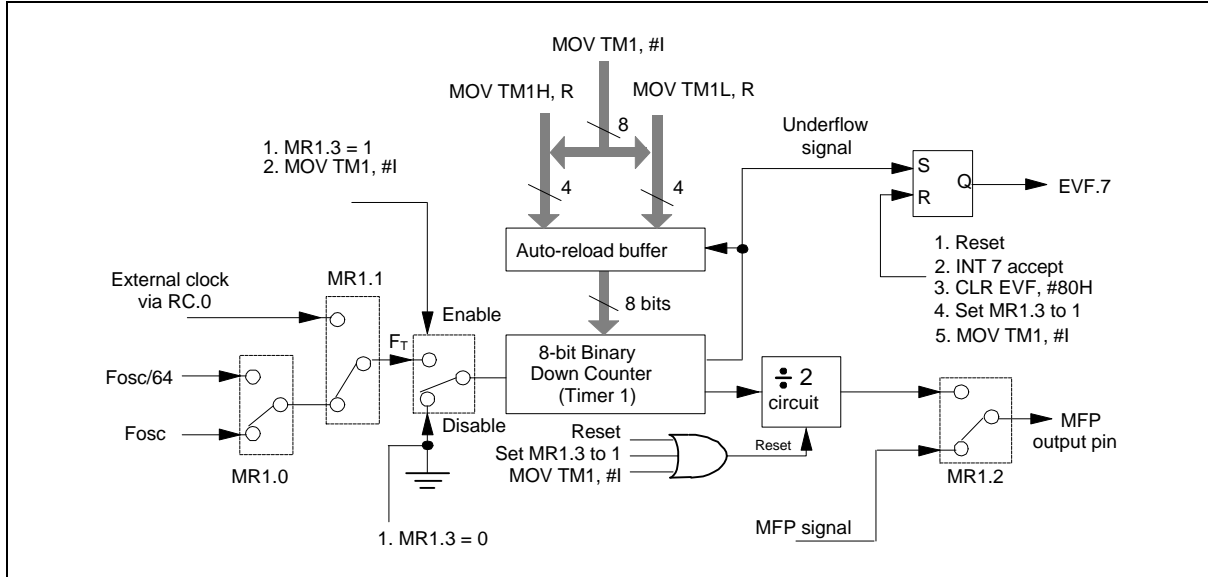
MOV TM1, #I

MOV TM1H, R

MOV TM1L, R

8

1. MR1.3 = 1
2. MOV TM1, #I

Underflow signal

S

Q

EVF.7

R

4

4

Auto-reload buffer

1. Reset
2. INT 7 accept
3. CLR EVF, #80H
4. Set MR1.3 to 1
5. MOV TM1, #I

External clock via RC.0

MR1.1

8 bits

Enable

$F_T$

8-bit Binary Down Counter (Timer 1)

÷ 2 circuit

Fosc/64

Fosc

MR1.0

Disable

Reset

Set MR1.3 to 1

MOV TM1, #I

Reset

MFP output pin

MR1.2

MFP signal

1. MR1.3 = 0